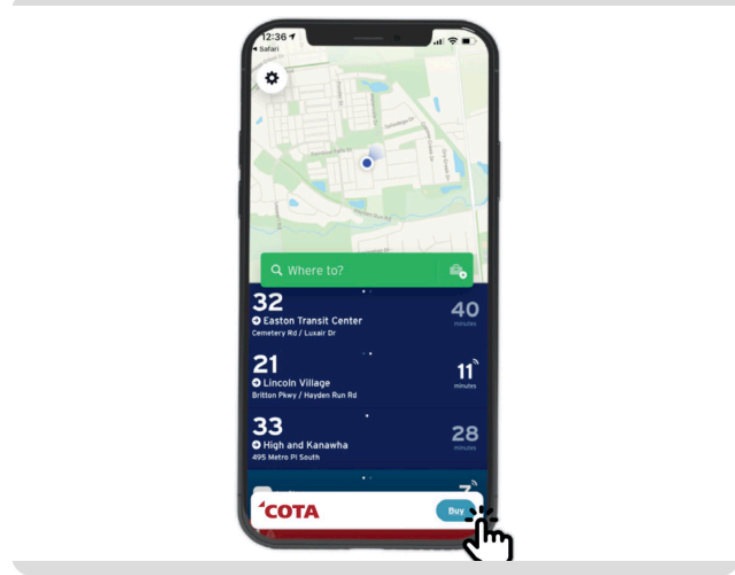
12:36
◂ Safari

Hayden Run Rd

Where to?

32
Easton Transit Center
Cemetery Rd / Luxair Dr
40
minutes

21
Lincoln Village
Britton Pkwy / Hayden Run Rd
11
minutes

33
High and Kanawha
495 Metro Pl South
28
minutes

7

COTA
Buy